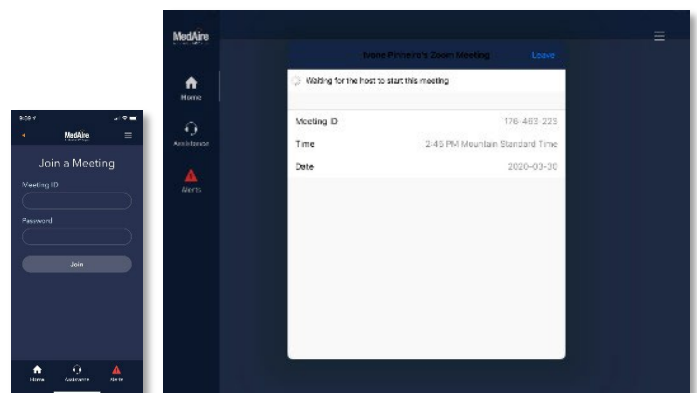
9:09
MedAire
Join a Meeting
Meeting ID
Password
Join
Home
Assistance
Alerts

MedAire
Home
Assistance
Alerts
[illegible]'s Zoom Meeting
Leave
Waiting for the host to start this meeting
Meeting ID
176-463-225
Time
2:45 PM Mountain Standard Time
Date
2020-03-30